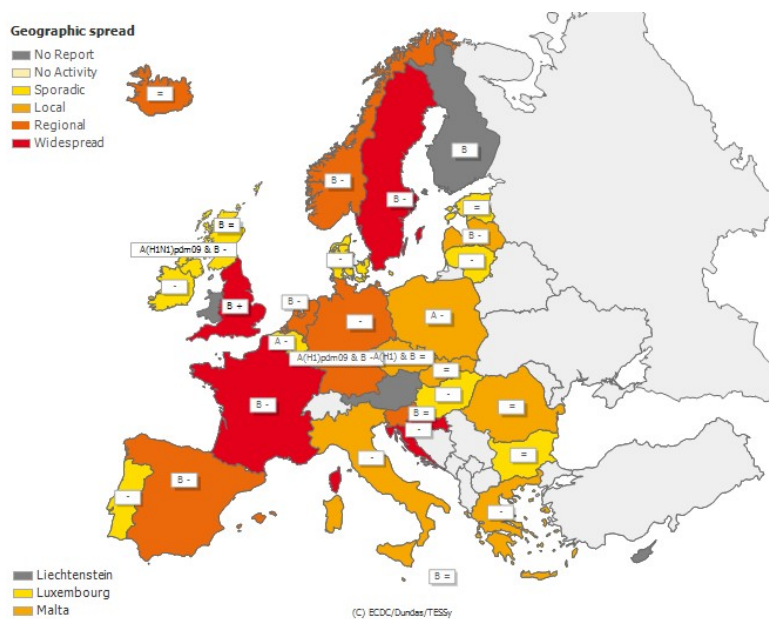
Geographic spread
No Report
No Activity
Sporadic
Local
Regional
Widespread

=
B
B -
B -
=
B =
B -
A(H1N1)pdm09 & B -
-
-
-
B +
B -
-
A -
A -
A(H1)pdm09 & B -
A(H1) & B =
=
-
B =
=
-
B -
-
=
B -
-
-
-

Liechtenstein
Luxembourg
Malta
B =
(C) ECDC/Dundas/TESSy